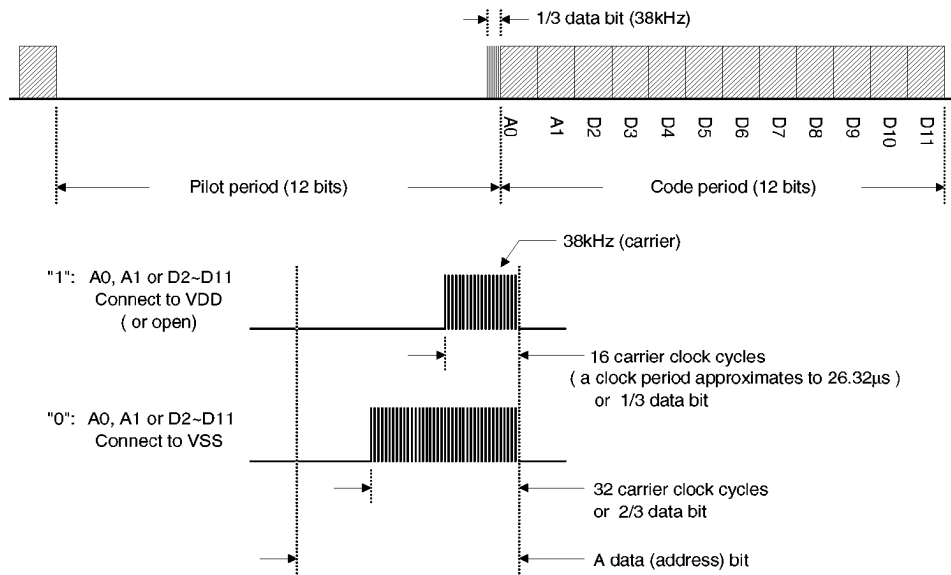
1/3 data bit (38kHz)

A0 A1 D2 D3 D4 D5 D6 D7 D8 D9 D10 D11

Pilot period (12 bits)

Code period (12 bits)

38kHz (carrier)

"1": A0, A1 or D2~D11 Connect to VDD ( or open)

16 carrier clock cycles ( a clock period approximates to 26.32μs ) or 1/3 data bit

"0": A0, A1 or D2~D11 Connect to VSS

32 carrier clock cycles or 2/3 data bit

A data (address) bit